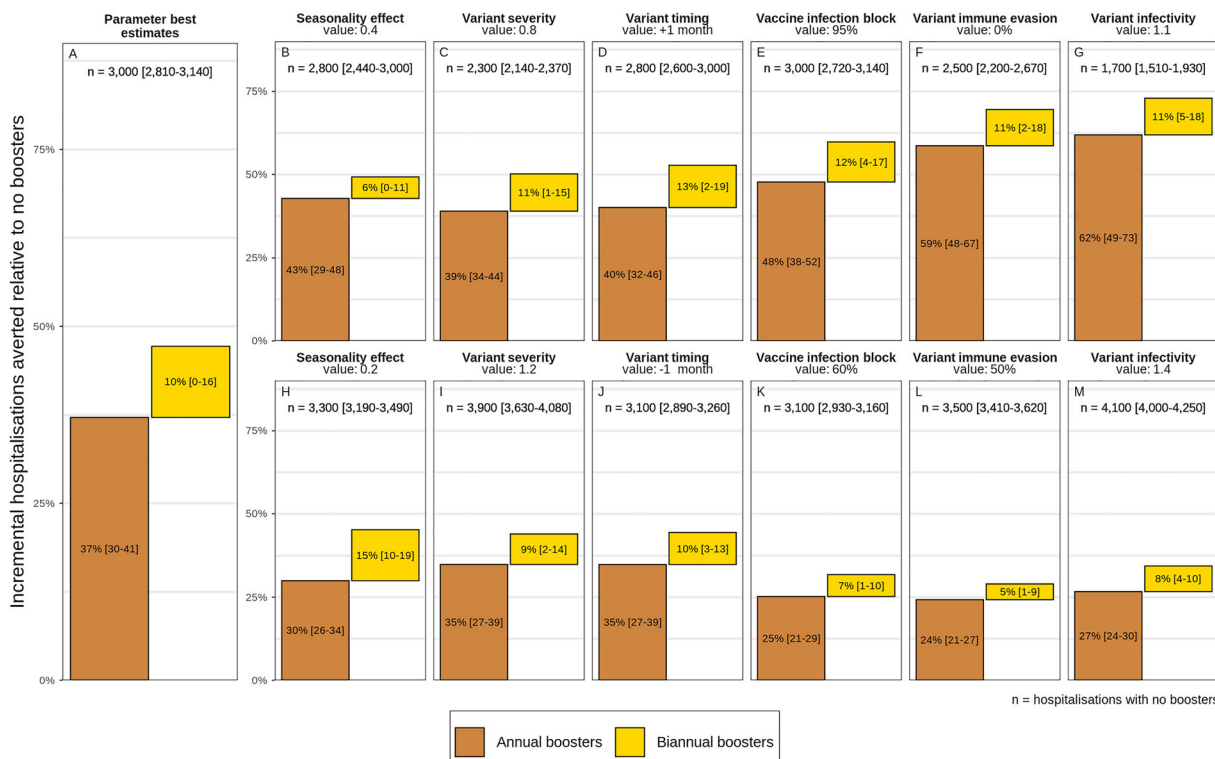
Incremental hospitalisations averted relative to no boosters

Parameter best estimates
A
n = 3,000 [2,810-3,140]
75%
50%
25%
0%
10% [0-16]
37% [30-41]

Seasonality effect
value: 0.4
B
n = 2,800 [2,440-3,000]
75%
50%
25%
0%
6% [0-11]
43% [29-48]

Variant severity
value: 0.8
C
n = 2,300 [2,140-2,370]
11% [1-15]
39% [34-44]

Variant timing
value: +1 month
D
n = 2,800 [2,600-3,000]
13% [2-19]
40% [32-46]

Vaccine infection block
value: 95%
E
n = 3,000 [2,720-3,140]
12% [4-17]
48% [38-52]

Variant immune evasion
value: 0%
F
n = 2,500 [2,200-2,670]
11% [2-18]
59% [48-67]

Variant infectivity
value: 1.1
G
n = 1,700 [1,510-1,930]
11% [5-18]
62% [49-73]

Seasonality effect
value: 0.2
H
n = 3,300 [3,190-3,490]
75%
50%
25%
0%
15% [10-19]
30% [26-34]

Variant severity
value: 1.2
I
n = 3,900 [3,630-4,080]
9% [2-14]
35% [27-39]

Variant timing
value: -1 month
J
n = 3,100 [2,890-3,260]
10% [3-13]
35% [27-39]

Vaccine infection block
value: 60%
K
n = 3,100 [2,930-3,160]
7% [1-10]
25% [21-29]

Variant immune evasion
value: 50%
L
n = 3,500 [3,410-3,620]
5% [1-9]
24% [21-27]

Variant infectivity
value: 1.4
M
n = 4,100 [4,000-4,250]
8% [4-10]
27% [24-30]

n = hospitalisations with no boosters

Annual boosters
Biannual boosters